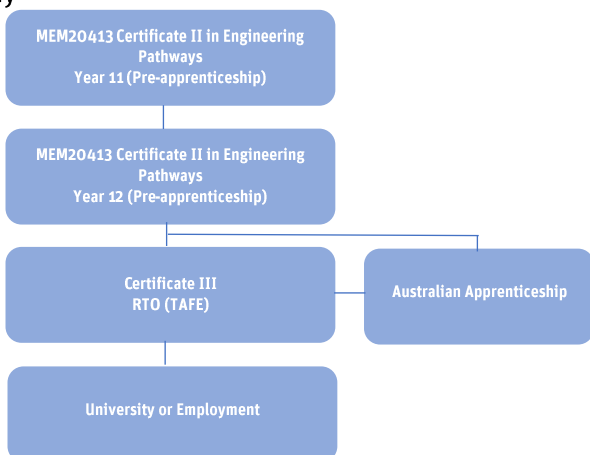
MEM20413 Certificate II in Engineering Pathways
Year 11 (Pre-apprenticeship)

MEM20413 Certificate II in Engineering Pathways
Year 12 (Pre-apprenticeship)

Certificate III
RTO (TAFE)

Australian Apprenticeship

University or Employment